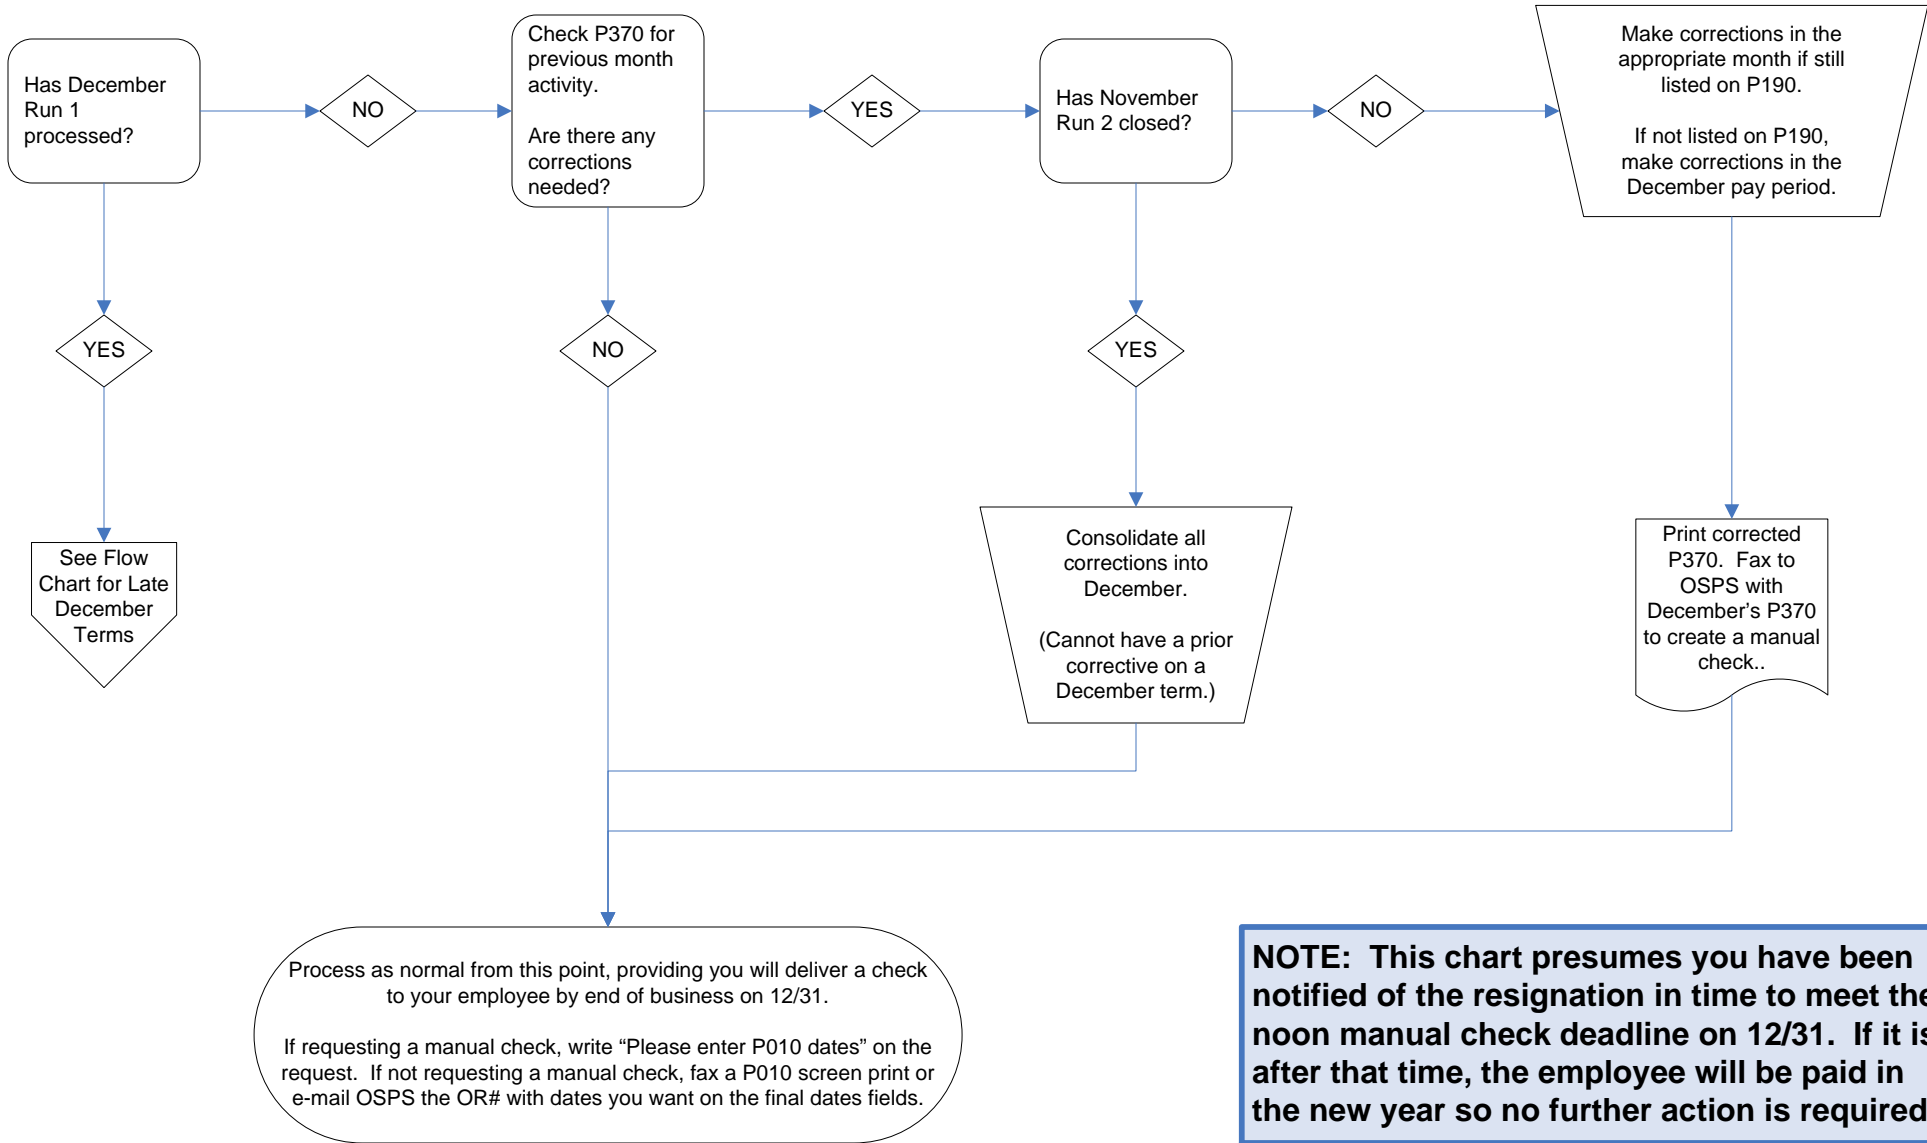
Has December Run 1 processed?

NO

Check P370 for previous month activity.

Are there any corrections needed?

YES

Has November Run 2 closed?

NO

Make corrections in the appropriate month if still listed on P190.

If not listed on P190, make corrections in the December pay period.

YES

See Flow Chart for Late December Terms

NO

YES

Consolidate all corrections into December.

(Cannot have a prior corrective on a December term.)

Print corrected P370. Fax to OSPS with December's P370 to create a manual check..

Process as normal from this point, providing you will deliver a check to your employee by end of business on 12/31.

If requesting a manual check, write "Please enter P010 dates" on the request. If not requesting a manual check, fax a P010 screen print or e-mail OSPS the OR# with dates you want on the final dates fields.

NOTE: This chart presumes you have been notified of the resignation in time to meet the noon manual check deadline on 12/31. If it is after that time, the employee will be paid in the new year so no further action is required